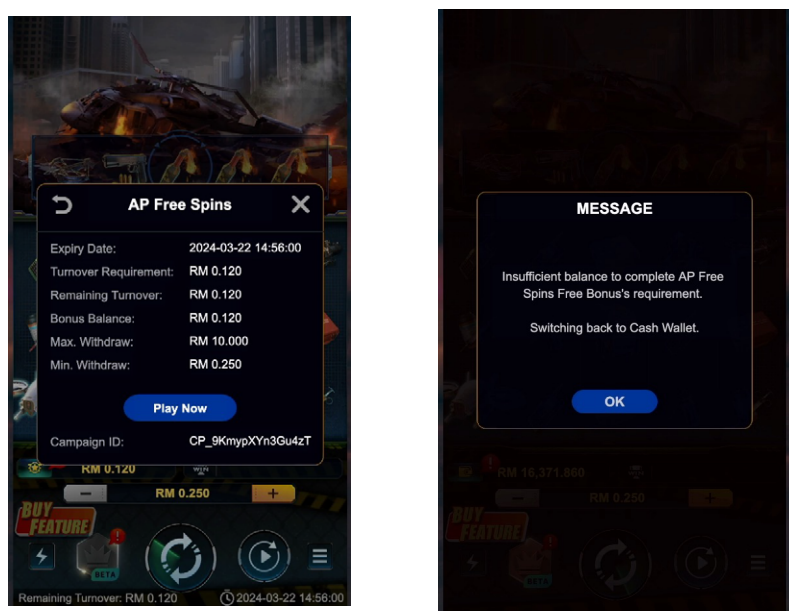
AP Free Spins

| | |
|---|---|
| Expiry Date: | 2024-03-22 14:56:00 |
| Turnover Requirement: | RM 0.120 |
| Remaining Turnover: | RM 0.120 |
| Bonus Balance: | RM 0.120 |
| Max. Withdraw: | RM 10.000 |
| Min. Withdraw: | RM 0.250 |

Play Now

Campaign ID: CP_9KmypXYn3Gu4zT

RM 0.120 WIN

RM 0.250

BUY FEATURE

BETA

Remaining Turnover: RM 0.120 2024-03-22 14:56:00

MESSAGE

Insufficient balance to complete AP Free Spins Free Bonus's requirement.

Switching back to Cash Wallet.

OK

RM 16,371.860

RM 0.250

BUY FEATURE

BETA